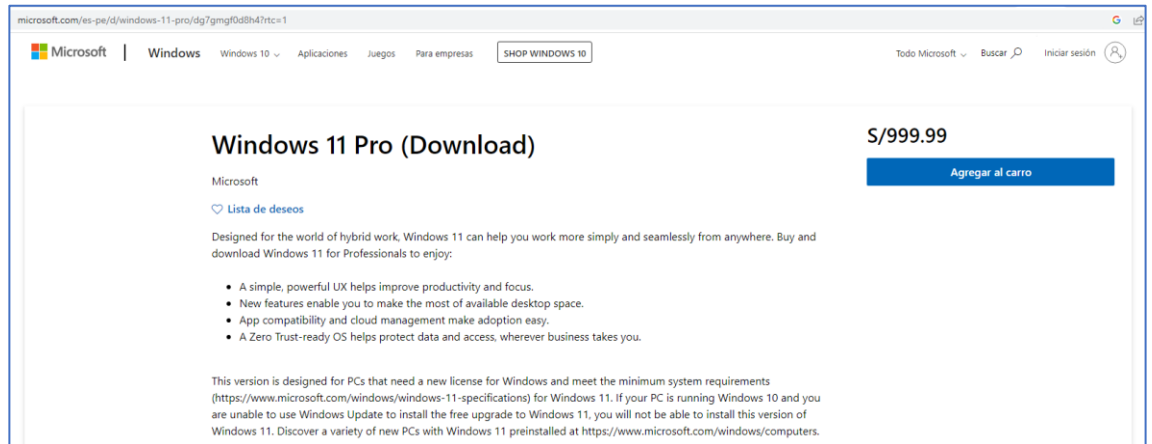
microsoft.com/es-pe/d/windows-11-pro/dg7gmgf0d8h4?rtc=1

Microsoft | Windows Windows 10 Aplicaciones Juegos Para empresas SHOP WINDOWS 10 Todo Microsoft Buscar Iniciar sesión

Windows 11 Pro (Download)

Microsoft

Lista de deseos

S/999.99

Agregar al carro

Designed for the world of hybrid work, Windows 11 can help you work more simply and seamlessly from anywhere. Buy and download Windows 11 for Professionals to enjoy:

- A simple, powerful UX helps improve productivity and focus.
- New features enable you to make the most of available desktop space.
- App compatibility and cloud management make adoption easy.
- A Zero Trust-ready OS helps protect data and access, wherever business takes you.

This version is designed for PCs that need a new license for Windows and meet the minimum system requirements (https://www.microsoft.com/windows/windows-11-specifications) for Windows 11. If your PC is running Windows 10 and you are unable to use Windows Update to install the free upgrade to Windows 11, you will not be able to install this version of Windows 11. Discover a variety of new PCs with Windows 11 preinstalled at https://www.microsoft.com/windows/computers.